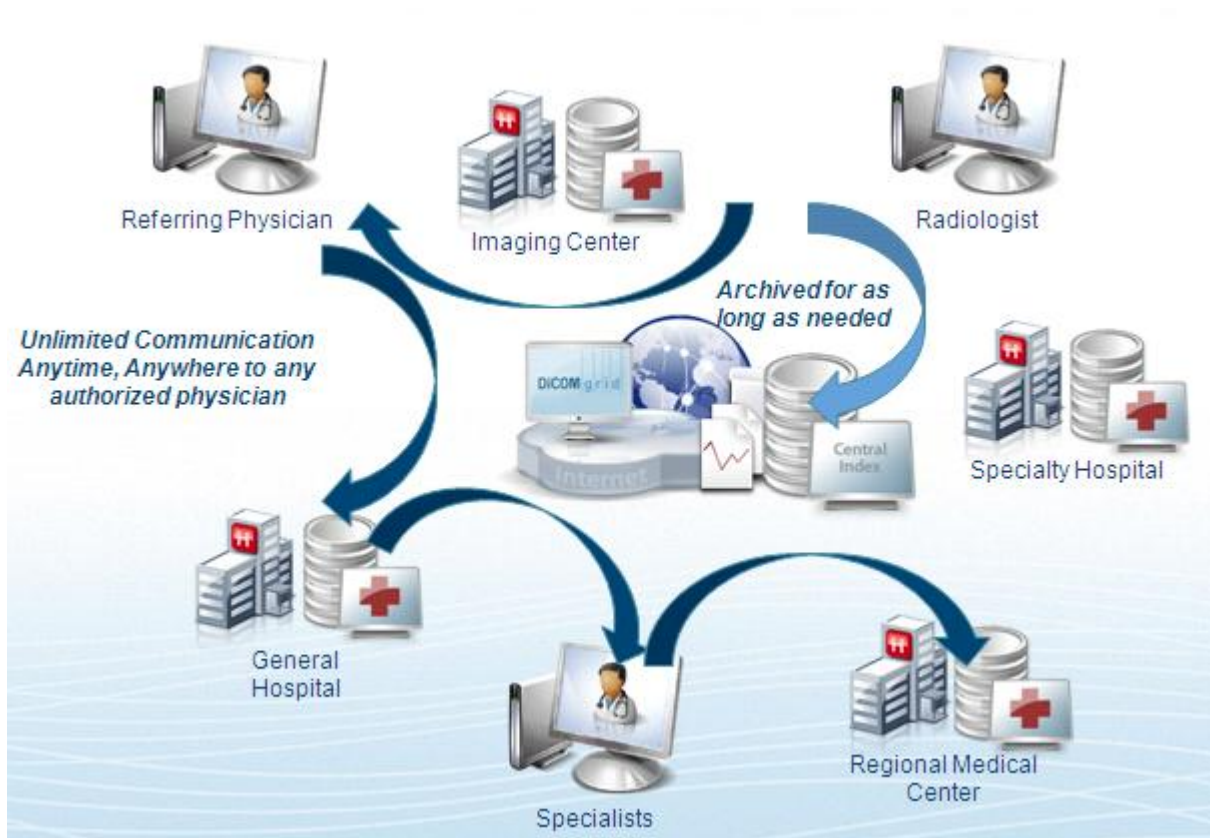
Referring Physician

Imaging Center

Radiologist

Archived for as long as needed

Unlimited Communication Anytime, Anywhere to any authorized physician

DICOM grid

Internet

Central Index

Specialty Hospital

General Hospital

Specialists

Regional Medical Center